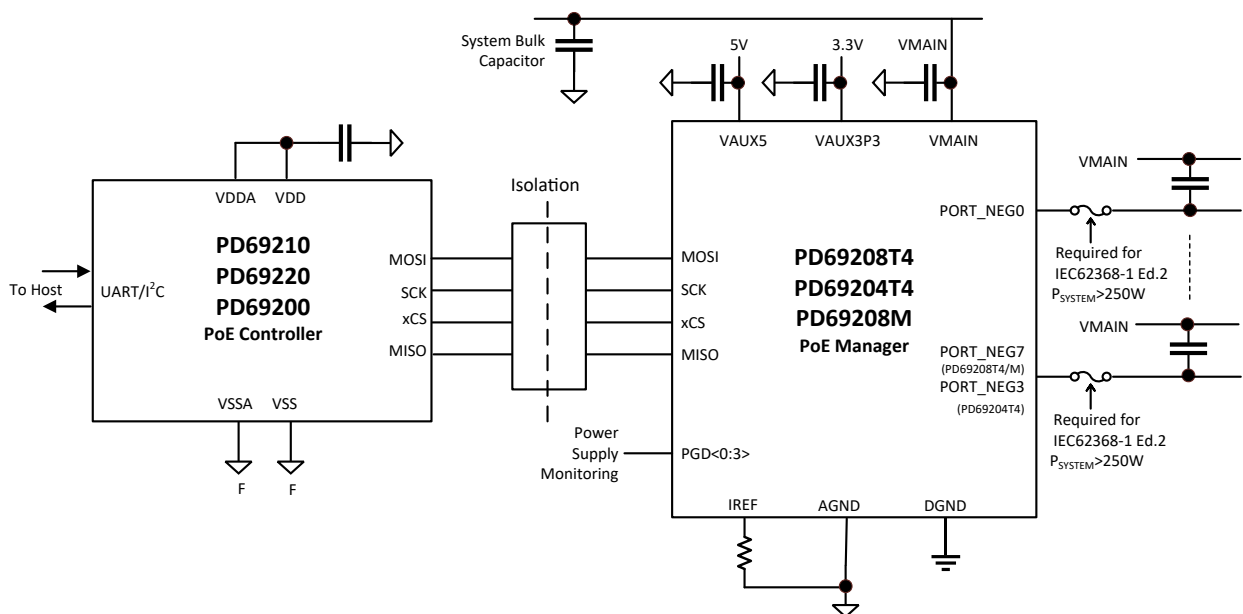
System Bulk Capacitor

5V

3.3V

VMAIN

VAUX5

VAUX3P3

VMAIN

VDDA

VDD

Isolation

VMAIN

PORT_NEG0

To Host

UART/I$^2$C

PD69210
PD69220
PD69200
PoE Controller

MOSI

SCK

xCS

MISO

MOSI

SCK

xCS

MISO

PD69208T4
PD69204T4
PD69208M
PoE Manager

Required for IEC62368-1 Ed.2 $P_{SYSTEM}$>250W

VMAIN

PORT_NEG7
(PD69208T4/M)
PORT_NEG3
(PD69204T4)

VSSA

VSS

F

F

Power Supply Monitoring

PGD<0:3>

Required for IEC62368-1 Ed.2 $P_{SYSTEM}$>250W

IREF

AGND

DGND